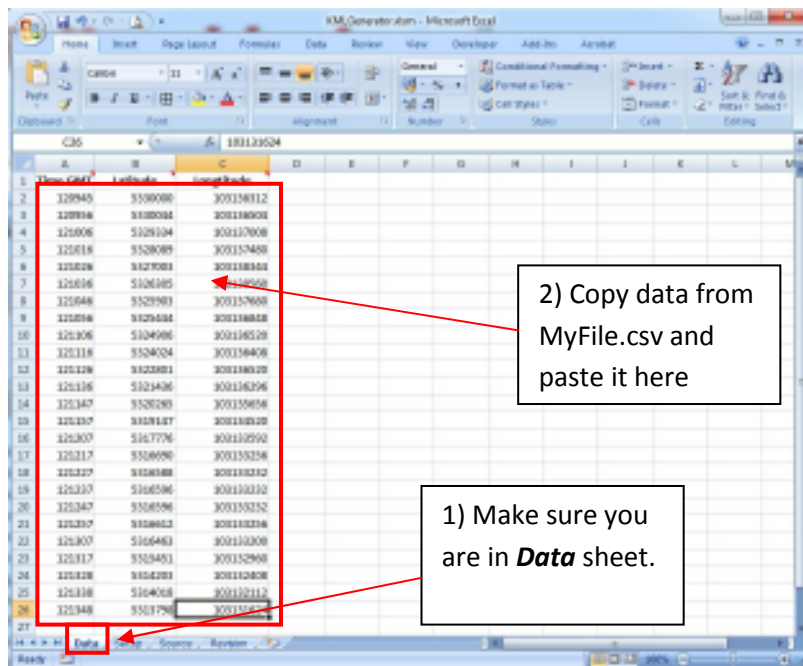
KMLGenerator.xlsm - Microsoft Excel

Home Insert Page Layout Formulas Data Review View Developer Add-Ins Acrobat

Paste
Clipboard
Calibri 11
Font
Alignment
General
Number
Conditional Formatting
Format as Table
Cell Styles
Styles
Insert
Delete
Format
Cells
Sort & Filter
Find & Select
Editing

C26 fx 103121624

| | A | B | C | D | E | F | G | H | I | J | K | L |
|---|---|---|---|---|---|---|---|---|---|---|---|---|
| 1 | Time GMT | Latitude | Longitude | | | | | | | | | |
| 2 | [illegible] | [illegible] | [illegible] | | | | | | | | | |
| 26 | 121348 | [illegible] | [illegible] | | | | | | | | | |

Data Setup Source Revision

Ready

2) Copy data from MyFile.csv and paste it here

1) Make sure you are in ***Data*** sheet.